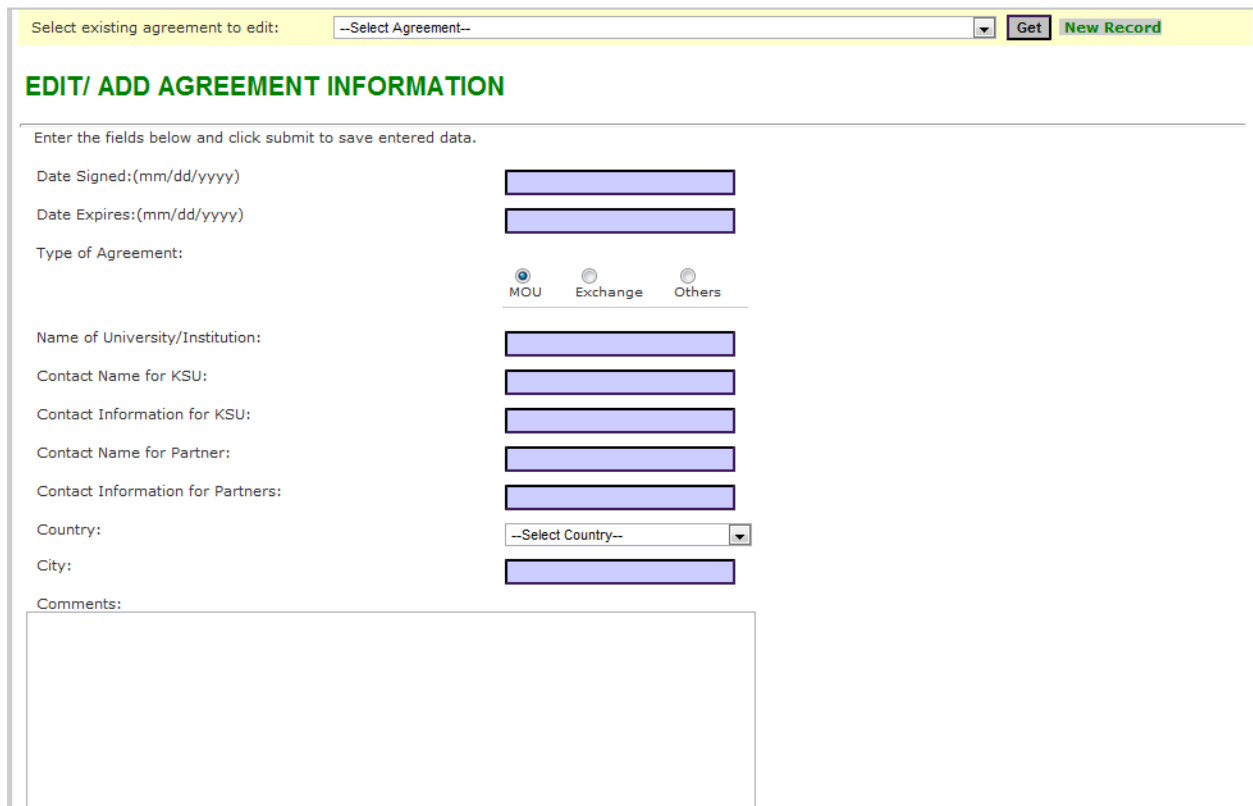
Select existing agreement to edit: --Select Agreement-- Get New Record

EDIT/ ADD AGREEMENT INFORMATION

Enter the fields below and click submit to save entered data.

Date Signed:(mm/dd/yyyy)

Date Expires:(mm/dd/yyyy)

Type of Agreement:

MOU Exchange Others

Name of University/Institution:

Contact Name for KSU:

Contact Information for KSU:

Contact Name for Partner:

Contact Information for Partners:

Country: --Select Country--

City:

Comments: